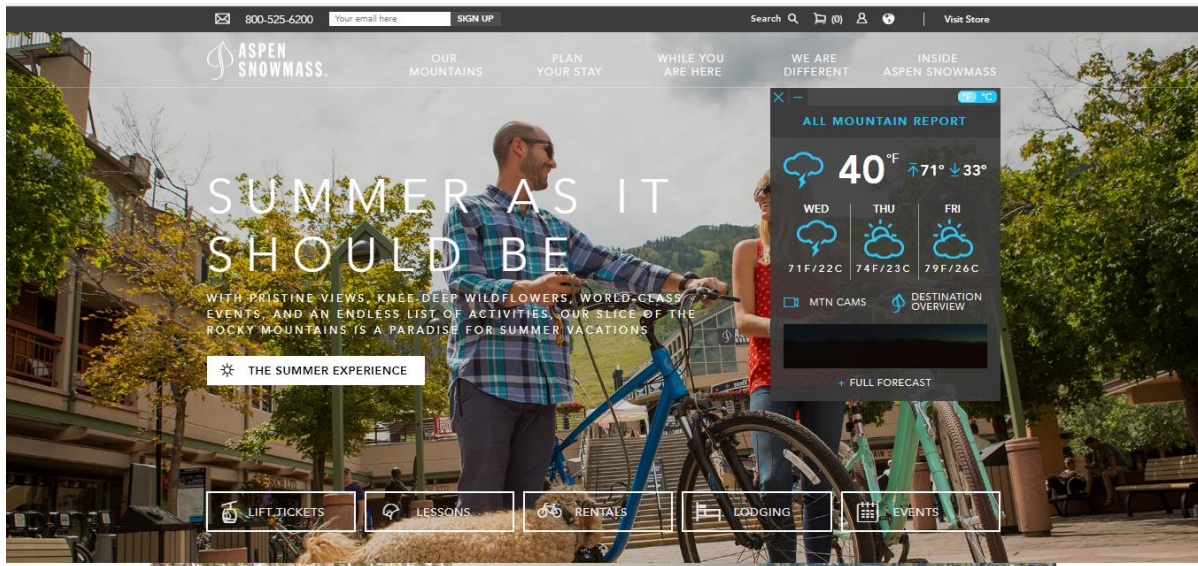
800-525-6200 Your email here SIGN UP

Search (0) Visit Store

ASPEN SNOWMASS.

OUR MOUNTAINS

PLAN YOUR STAY

WHILE YOU ARE HERE

WE ARE DIFFERENT

INSIDE ASPEN SNOWMASS

°F °C

ALL MOUNTAIN REPORT

40°F 71° 33°

WED 71F/22C

THU 74F/23C

FRI 79F/26C

MTN CAMS

DESTINATION OVERVIEW

+ FULL FORECAST

SUMMER AS IT SHOULD BE

WITH PRISTINE VIEWS, KNEE-DEEP WILDFLOWERS, WORLD-CLASS EVENTS, AND AN ENDLESS LIST OF ACTIVITIES, OUR SLICE OF THE ROCKY MOUNTAINS IS A PARADISE FOR SUMMER VACATIONS

THE SUMMER EXPERIENCE

LIFT TICKETS

LESSONS

RENTALS

LODGING

EVENTS